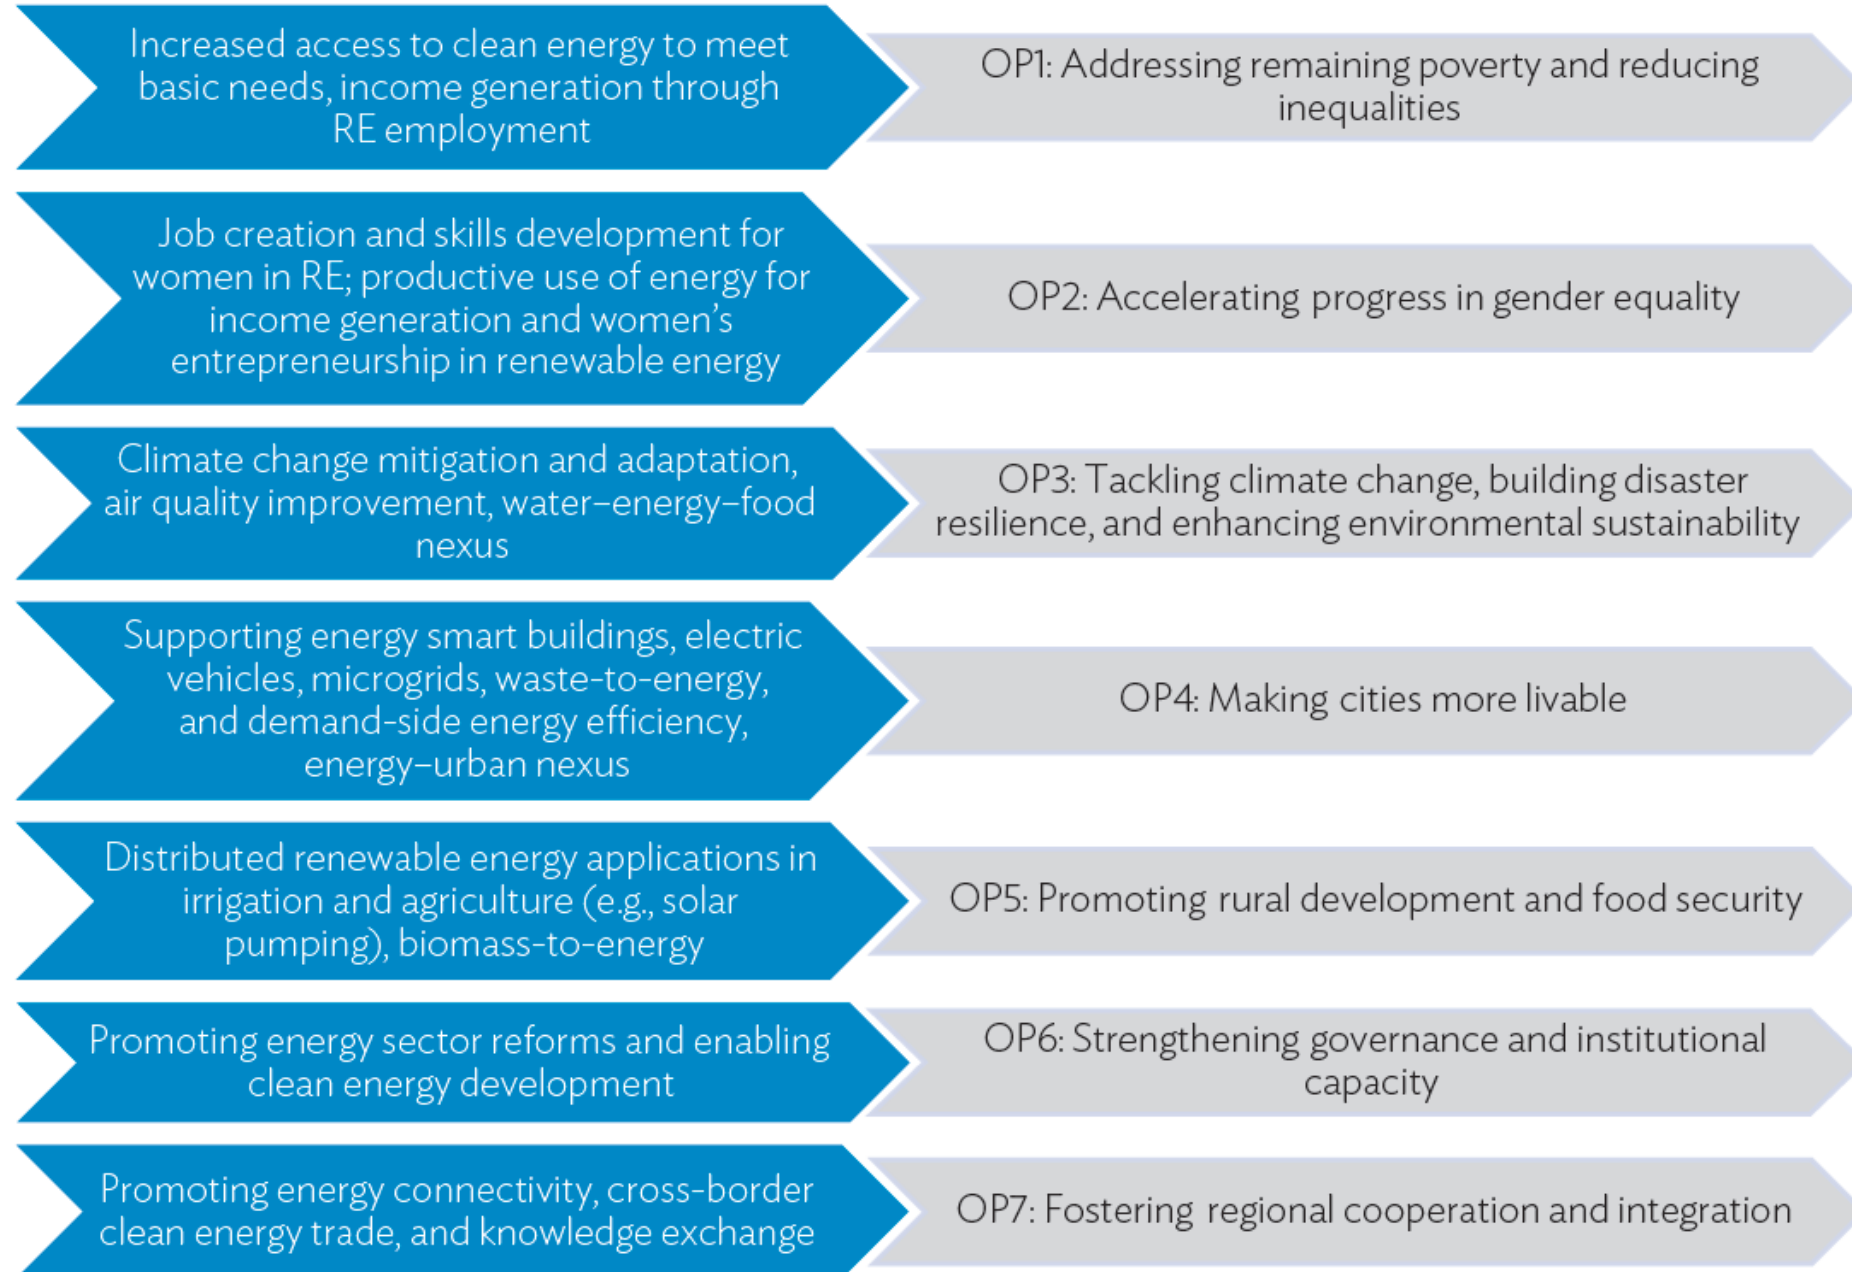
Increased access to clean energy to meet basic needs, income generation through RE employment

OP1: Addressing remaining poverty and reducing inequalities

Job creation and skills development for women in RE; productive use of energy for income generation and women's entrepreneurship in renewable energy

OP2: Accelerating progress in gender equality

Climate change mitigation and adaptation, air quality improvement, water–energy–food nexus

OP3: Tackling climate change, building disaster resilience, and enhancing environmental sustainability

Supporting energy smart buildings, electric vehicles, microgrids, waste-to-energy, and demand-side energy efficiency, energy–urban nexus

OP4: Making cities more livable

Distributed renewable energy applications in irrigation and agriculture (e.g., solar pumping), biomass-to-energy

OP5: Promoting rural development and food security

Promoting energy sector reforms and enabling clean energy development

OP6: Strengthening governance and institutional capacity

Promoting energy connectivity, cross-border clean energy trade, and knowledge exchange

OP7: Fostering regional cooperation and integration